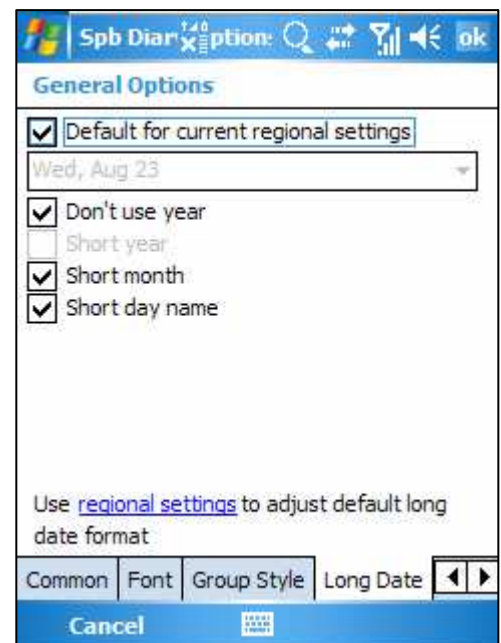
Spb Diar ption ok

General Options

Default for current regional settings

Wed, Aug 23

Don't use year

Short year

Short month

Short day name

Use regional settings to adjust default long date format

Common | Font | Group Style | Long Date

Cancel